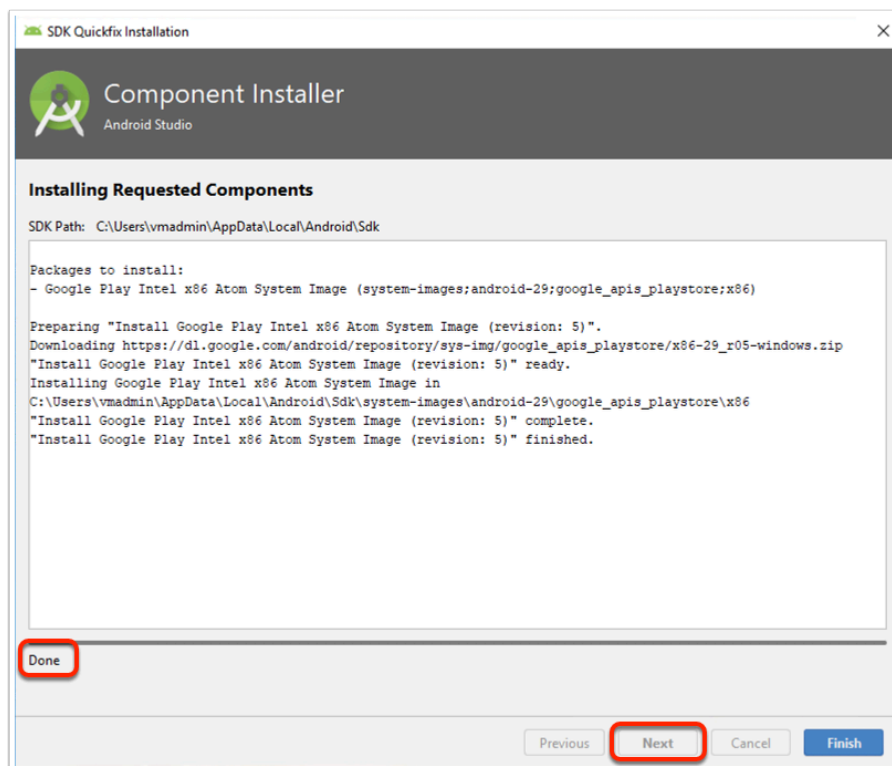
SDK Quickfix Installation

Component Installer
Android Studio

Installing Requested Components

SDK Path: C:\Users\vmadmin\AppData\Local\Android\Sdk

Packages to install:
- Google Play Intel x86 Atom System Image (system-images;android-29;google_apis_playstore;x86)

Preparing "Install Google Play Intel x86 Atom System Image (revision: 5)".
Downloading https://dl.google.com/android/repository/sys-img/google_apis_playstore/x86-29_r05-windows.zip
"Install Google Play Intel x86 Atom System Image (revision: 5)" ready.
Installing Google Play Intel x86 Atom System Image in
C:\Users\vmadmin\AppData\Local\Android\Sdk\system-images\android-29\google_apis_playstore\x86
"Install Google Play Intel x86 Atom System Image (revision: 5)" complete.
"Install Google Play Intel x86 Atom System Image (revision: 5)" finished.

Done

Previous Next Cancel Finish